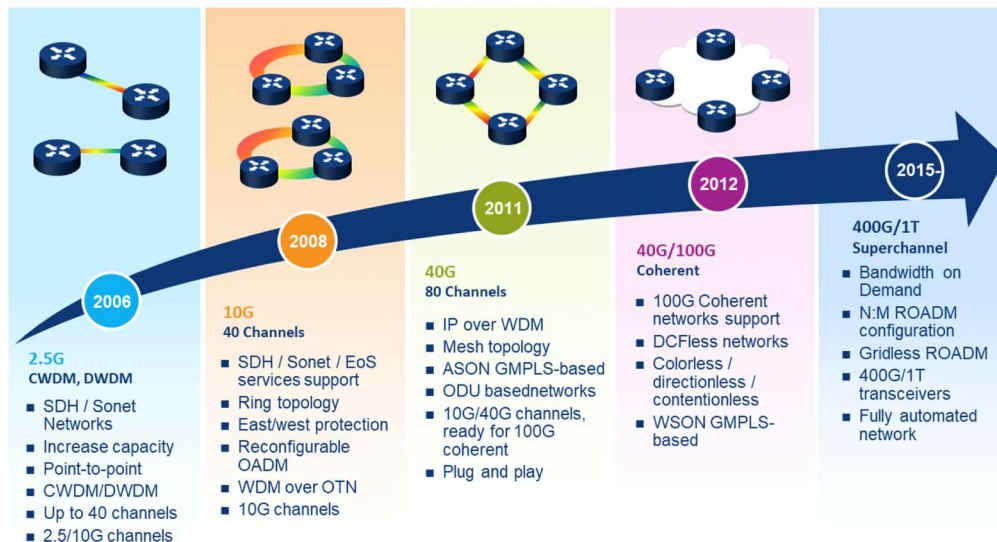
2006

2.5G
CWDM, DWDM

- SDH / Sonet Networks
- Increase capacity
- Point-to-point
- CWDM/DWDM
- Up to 40 channels
- 2.5/10G channels

2008

10G
40 Channels

- SDH / Sonet / EoS services support
- Ring topology
- East/west protection
- Reconfigurable OADM
- WDM over OTN
- 10G channels

2011

40G
80 Channels

- IP over WDM
- Mesh topology
- ASON GMPLS-based
- ODU basednetworks
- 10G/40G channels, ready for 100G coherent
- Plug and play

2012

40G/100G
Coherent

- 100G Coherent networks support
- DCFless networks
- Colorless / directionless / contentionless
- WSON GMPLS-based

2015-

400G/1T
Superchannel

- Bandwidth on Demand
- N:M ROADM configuration
- Gridless ROADM
- 400G/1T transceivers
- Fully automated network